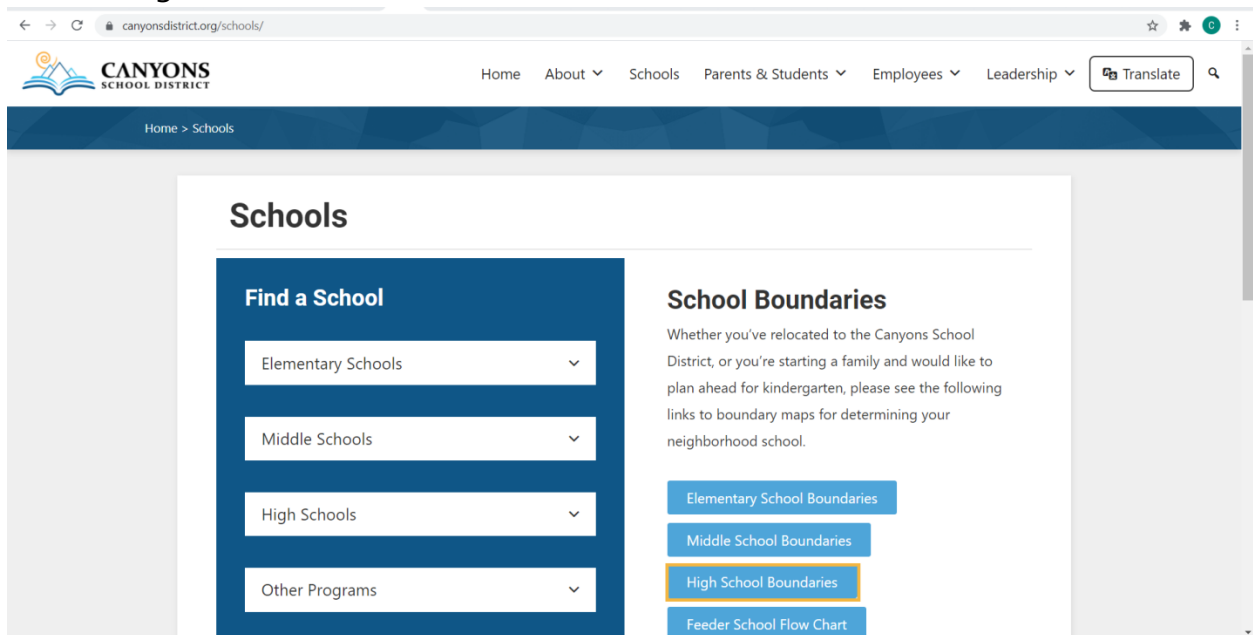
canyonsdistrict.org/schools/

CANYONS SCHOOL DISTRICT

Home About Schools Parents & Students Employees Leadership Translate

Home > Schools

Schools

Find a School

Elementary Schools

Middle Schools

High Schools

Other Programs

School Boundaries

Whether you've relocated to the Canyons School District, or you're starting a family and would like to plan ahead for kindergarten, please see the following links to boundary maps for determining your neighborhood school.

Elementary School Boundaries

Middle School Boundaries

High School Boundaries

Feeder School Flow Chart